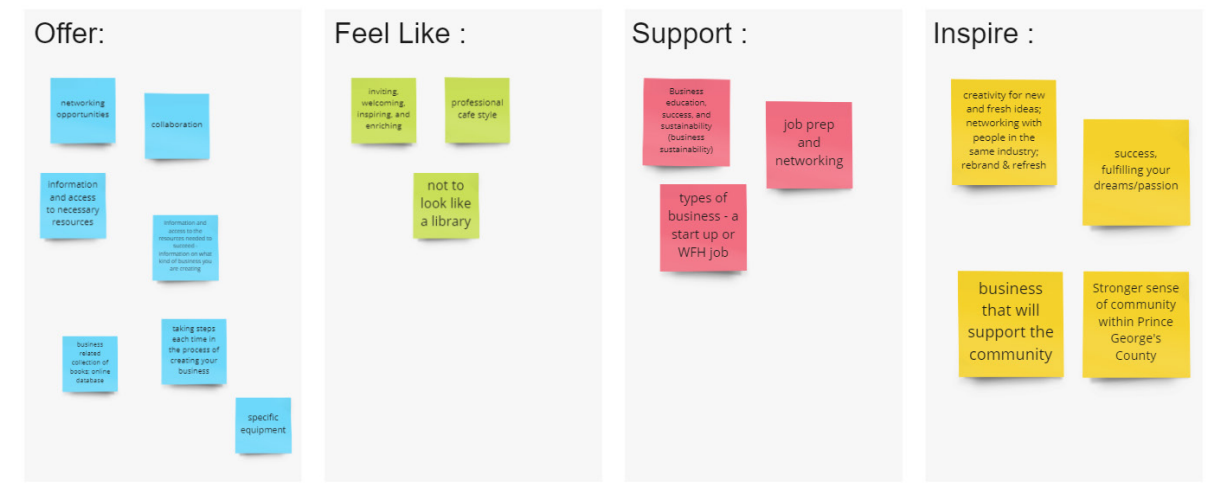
Offer:

networking opportunities

collaboration

information and access to necessary resources

information and access to the resources needed to succeed: information on what kind of business you are creating

business related collection of books; online database

taking steps each time in the process of creating your business

specific equipment

Feel Like :

inviting, welcoming, inspiring, and enriching

professional cafe style

not to look like a library

Support :

Business education, success, and sustainability (business sustainability)

job prep and networking

types of business - a start up or WFH job

Inspire :

creativity for new and fresh ideas; networking with people in the same industry; rebrand & refresh

success, fulfilling your dreams/passion

business that will support the community

Stronger sense of community within Prince George's County